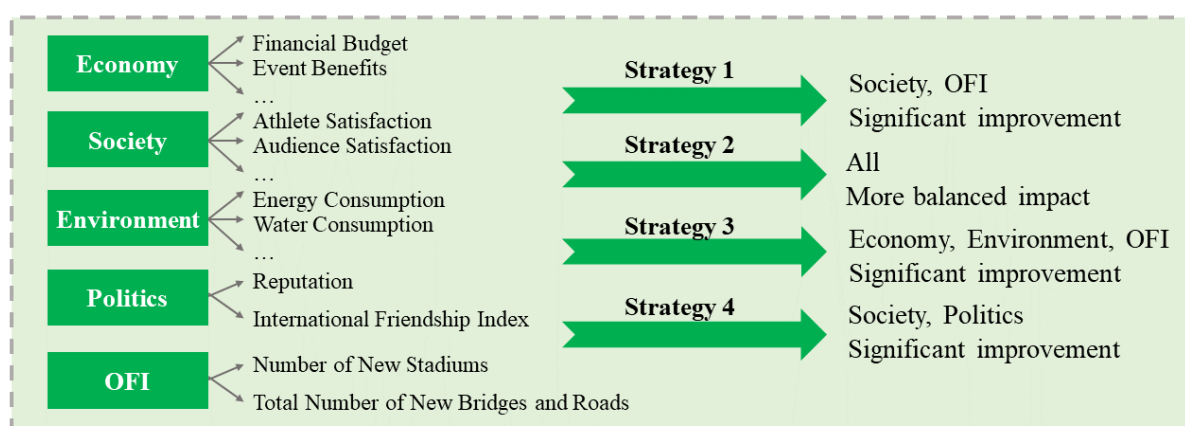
Economy
Financial Budget
Event Benefits
…

Society
Athlete Satisfaction
Audience Satisfaction
…

Environment
Energy Consumption
Water Consumption
…

Politics
Reputation
International Friendship Index

OFI
Number of New Stadiums
Total Number of New Bridges and Roads

Strategy 1
Society, OFI
Significant improvement

Strategy 2
All
More balanced impact

Strategy 3
Economy, Environment, OFI
Significant improvement

Strategy 4
Society, Politics
Significant improvement